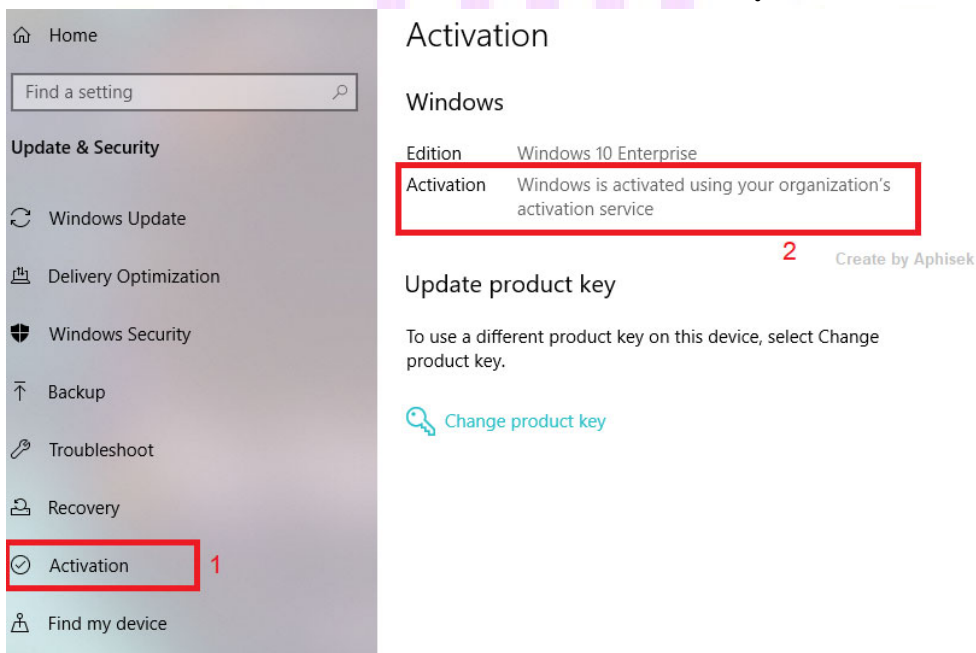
Home

Find a setting

Update & Security

Windows Update

Delivery Optimization

Windows Security

Backup

Troubleshoot

Recovery

Activation

1

Find my device

Activation

Windows

Edition Windows 10 Enterprise

Activation Windows is activated using your organization's activation service

2

Create by Aphisek

Update product key

To use a different product key on this device, select Change product key.

Change product key